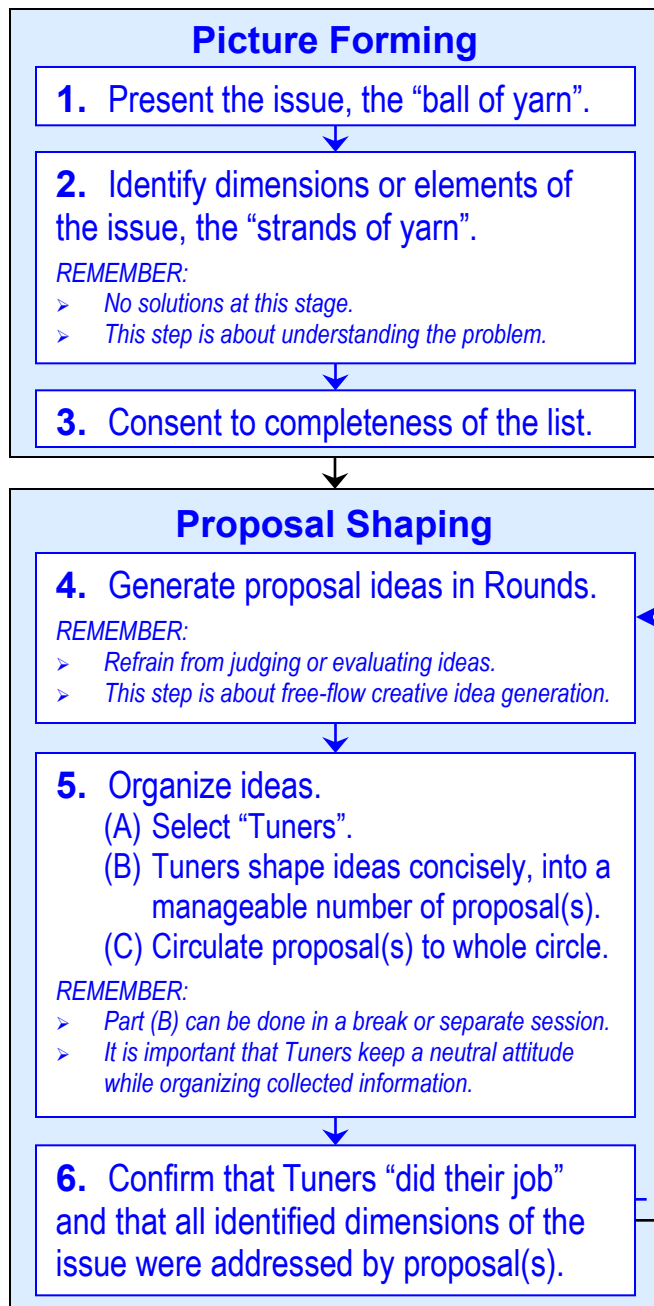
Picture Forming

1. Present the issue, the “ball of yarn”.

2. Identify dimensions or elements of the issue, the “strands of yarn”.

REMEMBER:
- No solutions at this stage.
- This step is about understanding the problem.

3. Consent to completeness of the list.

Proposal Shaping

4. Generate proposal ideas in Rounds.

REMEMBER:
- Refrain from judging or evaluating ideas.
- This step is about free-flow creative idea generation.

5. Organize ideas.
(A) Select “Tuners”.
(B) Tuners shape ideas concisely, into a manageable number of proposal(s).
(C) Circulate proposal(s) to whole circle.

REMEMBER:
- Part (B) can be done in a break or separate session.
- It is important that Tuners keep a neutral attitude while organizing collected information.

6. Confirm that Tuners “did their job” and that all identified dimensions of the issue were addressed by proposal(s).